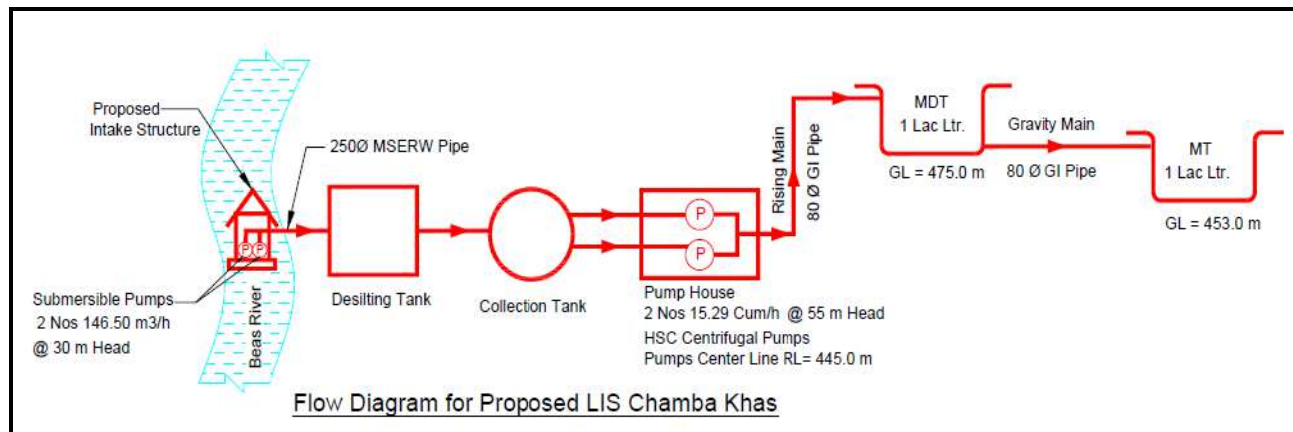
Proposed Intake Structure

250Ø MSERW Pipe

P P

Submersible Pumps
2 Nos 146.50 m3/h
@ 30 m Head

Beas River

Desilting Tank

Collection Tank

P
P

Pump House
2 Nos 15.29 Cum/h @ 55 m Head
HSC Centrifugal Pumps
Pumps Center Line RL= 445.0 m

Rising Main
80 Ø GI Pipe

MDT
1 Lac Ltr.
GL = 475.0 m

Gravity Main
80 Ø GI Pipe

MT
1 Lac Ltr.
GL = 453.0 m

Flow Diagram for Proposed LIS Chamba Khas